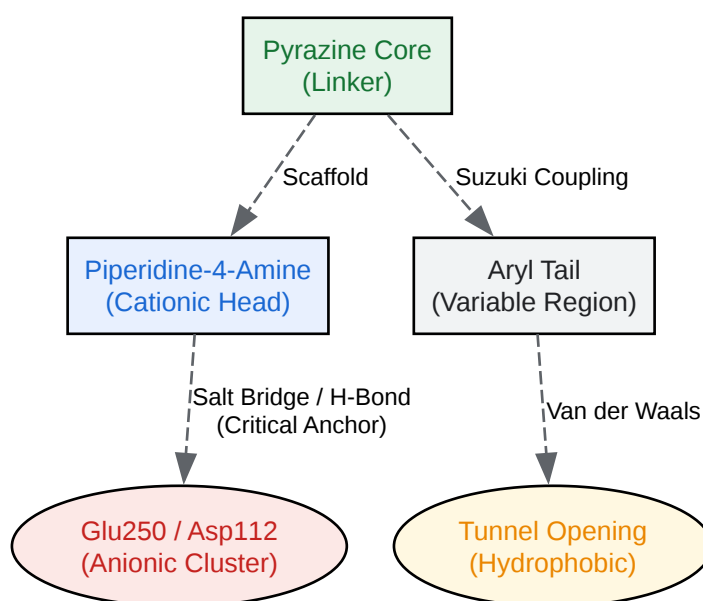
Pyrazine Core
(Linker)

Scaffold

Suzuki Coupling

Piperidine-4-Amine
(Cationic Head)

Aryl Tail
(Variable Region)

Salt Bridge / H-Bond
(Critical Anchor)

Van der Waals

Glu250 / Asp112
(Anionic Cluster)

Tunnel Opening
(Hydrophobic)